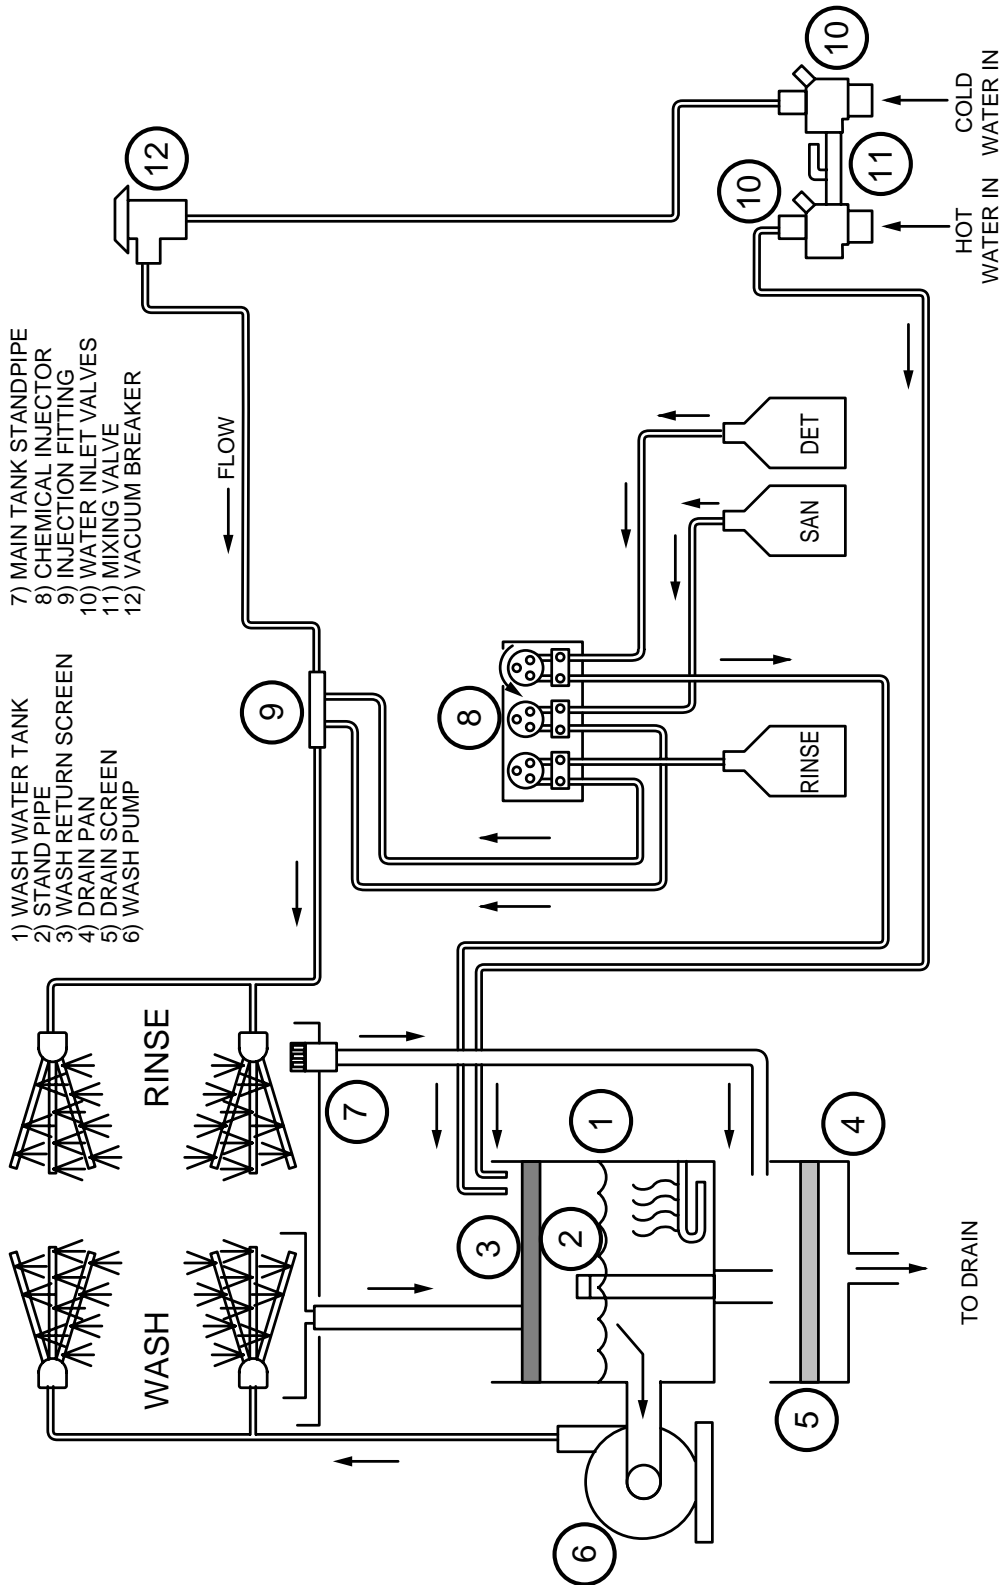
1) WASH WATER TANK
2) STAND PIPE
3) WASH RETURN SCREEN
4) DRAIN PAN
5) DRAIN SCREEN
6) WASH PUMP

7) MAIN TANK STANDPIPE
8) CHEMICAL INJECTOR
9) INJECTION FITTING
10) WATER INLET VALVES
11) MIXING VALVE
12) VACUUM BREAKER

FLOW

12

10

11

10

HOT WATER IN

COLD WATER IN

DET

SAN

RINSE

8

9

RINSE

WASH

7

1

2

3

4

5

6

TO DRAIN